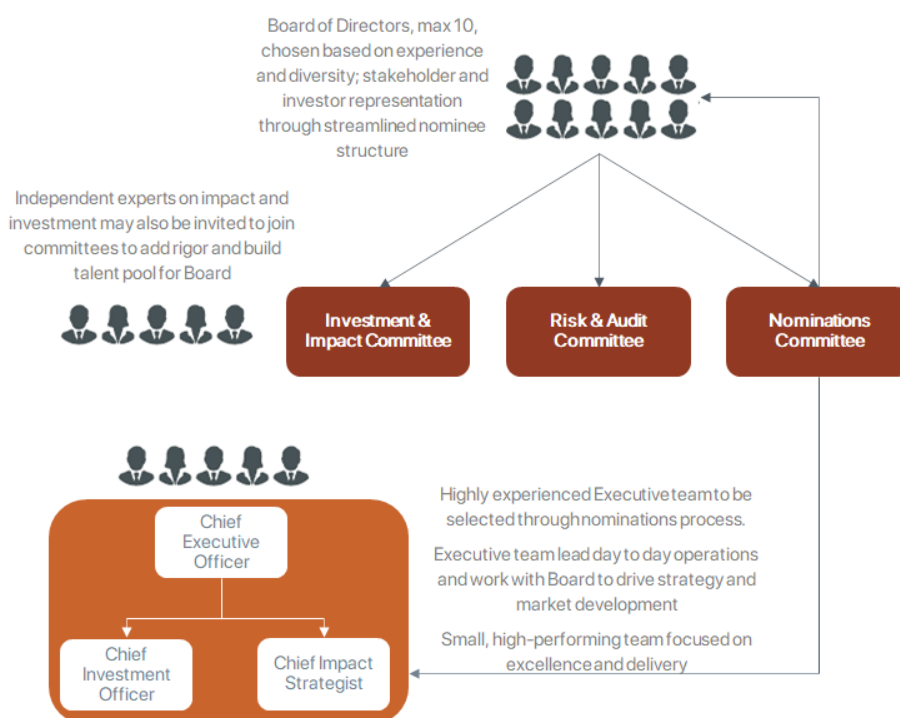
Board of Directors, max 10, chosen based on experience and diversity; stakeholder and investor representation through streamlined nominee structure

Independent experts on impact and investment may also be invited to join committees to add rigor and build talent pool for Board

Investment & Impact Committee

Risk & Audit Committee

Nominations Committee

Chief Executive Officer

Chief Investment Officer

Chief Impact Strategist

Highly experienced Executive team to be selected through nominations process.

Executive team lead day to day operations and work with Board to drive strategy and market development

Small, high-performing team focused on excellence and delivery